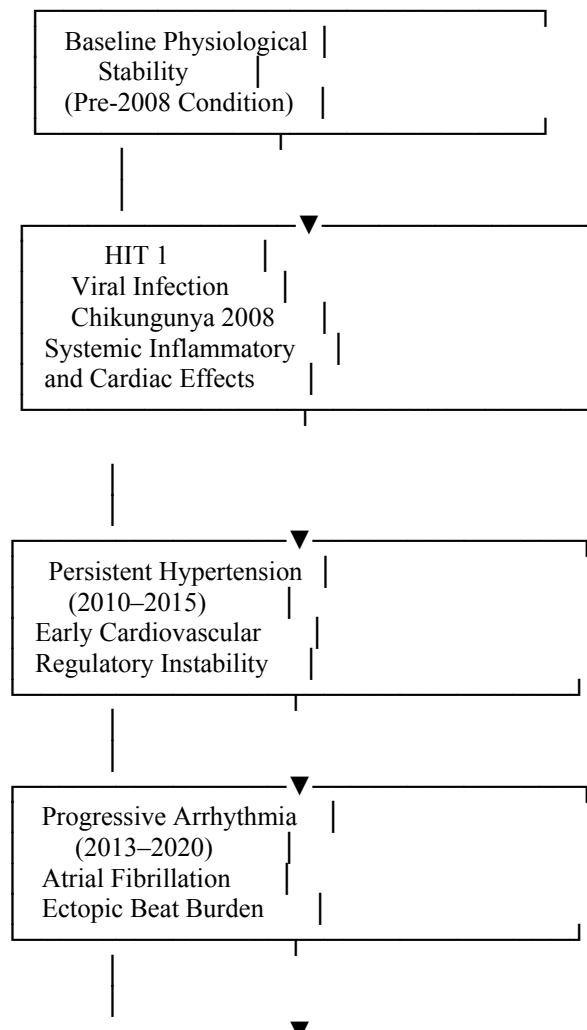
Baseline Physiological Stability (Pre-2008 Condition)

HIT 1
Viral Infection
Chikungunya 2008
Systemic Inflammatory and Cardiac Effects

Persistent Hypertension (2010–2015)
Early Cardiovascular Regulatory Instability

Progressive Arrhythmia (2013–2020)
Atrial Fibrillation
Ectopic Beat Burden